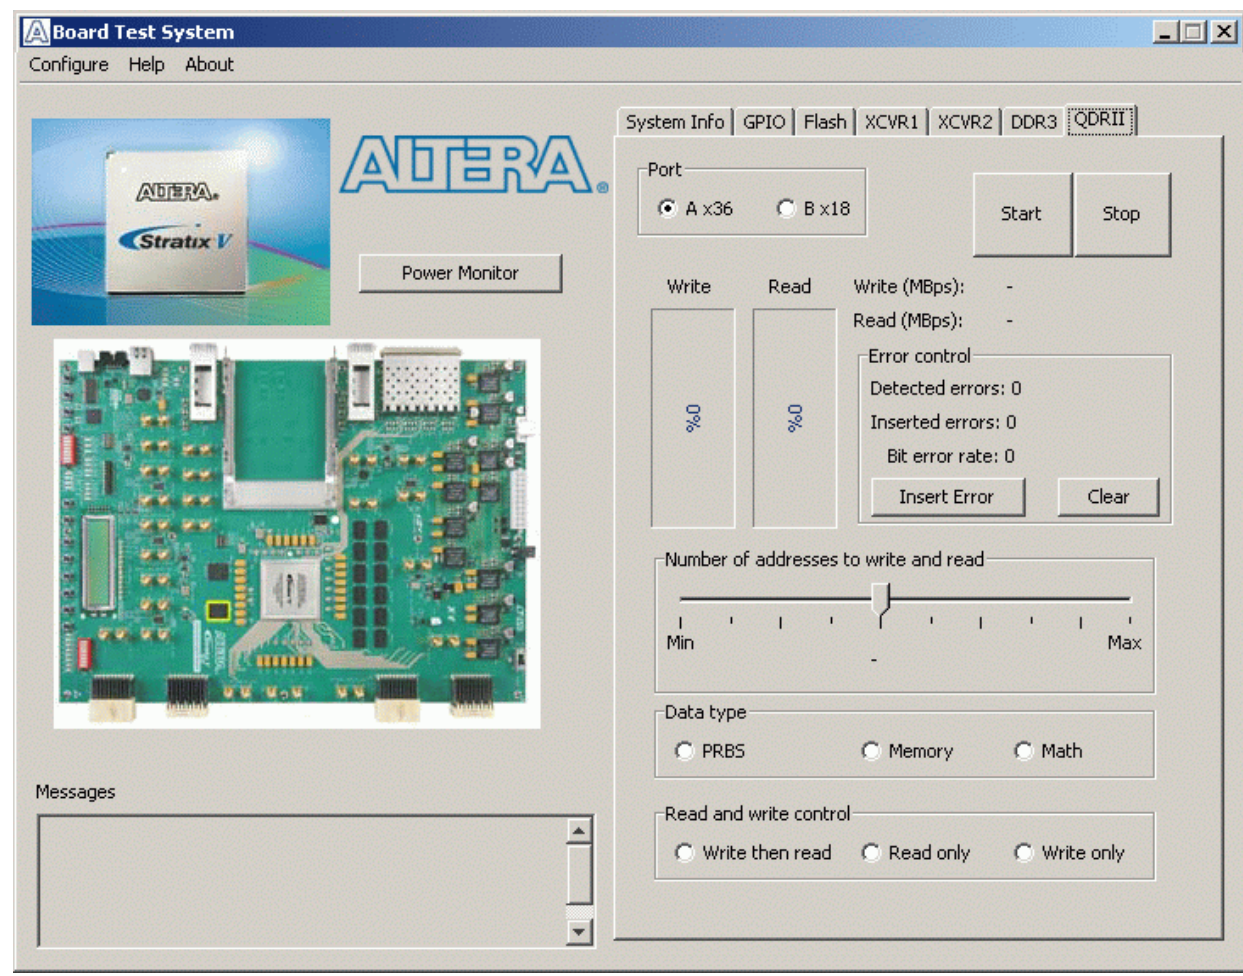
Board Test System

Configure Help About

ALTERA

Stratix V

Power Monitor

System Info | GPIO | Flash | XCVR1 | XCVR2 | DDR3 | QDRII

Port
A x36 B x18

Start Stop

Write Read
0% 0%

Write (MBps): -
Read (MBps): -

Error control
Detected errors: 0
Inserted errors: 0
Bit error rate: 0
Insert Error Clear

Number of addresses to write and read
Min Max
-

Data type
PRBS Memory Math

Read and write control
Write then read Read only Write only

Messages